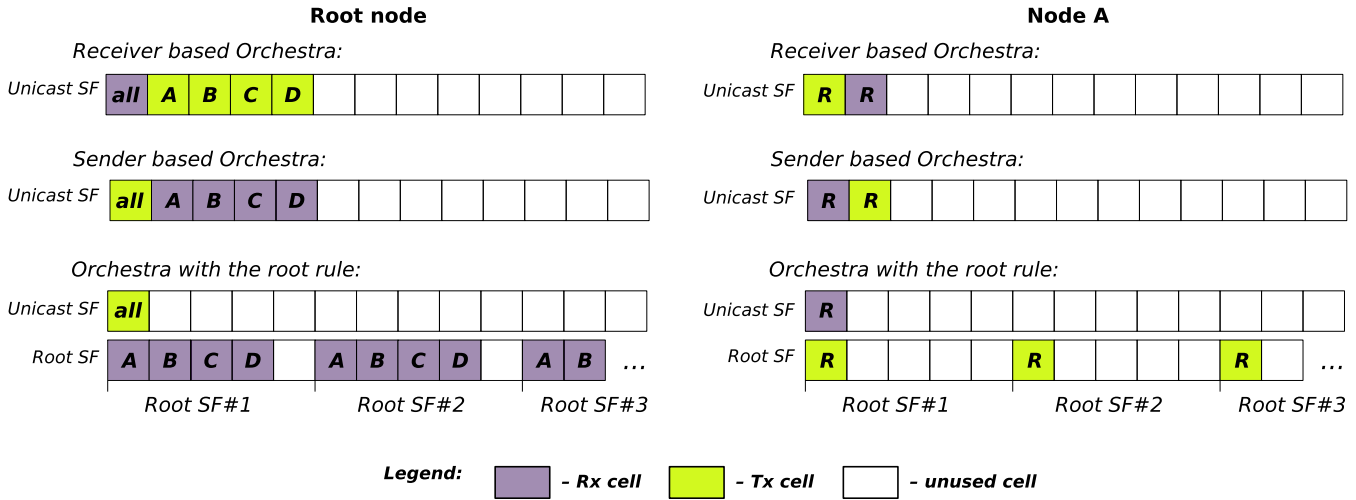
**Root node**

*Receiver based Orchestra:*

Unicast SF

| all | A | B | C | D | | | | | | | | |
|---|---|---|---|---|---|---|---|---|---|---|---|---|

*Sender based Orchestra:*

Unicast SF

| all | A | B | C | D | | | | | | | | |
|---|---|---|---|---|---|---|---|---|---|---|---|---|

*Orchestra with the root rule:*

Unicast SF

| all | | | | | | | | | | | | |
|---|---|---|---|---|---|---|---|---|---|---|---|---|

Root SF

| A | B | C | D | | A | B | C | D | | A | B | ... |
|---|---|---|---|---|---|---|---|---|---|---|---|---|

Root SF#1 Root SF#2 Root SF#3

**Node A**

*Receiver based Orchestra:*

Unicast SF

| R | R | | | | | | | | | | | |
|---|---|---|---|---|---|---|---|---|---|---|---|---|

*Sender based Orchestra:*

Unicast SF

| R | R | | | | | | | | | | | |
|---|---|---|---|---|---|---|---|---|---|---|---|---|

*Orchestra with the root rule:*

Unicast SF

| R | | | | | | | | | | | | |
|---|---|---|---|---|---|---|---|---|---|---|---|---|

Root SF

| R | | | | | R | | | | | R | | ... |
|---|---|---|---|---|---|---|---|---|---|---|---|---|

Root SF#1 Root SF#2 Root SF#3

**Legend:** – Rx cell – Tx cell – unused cell